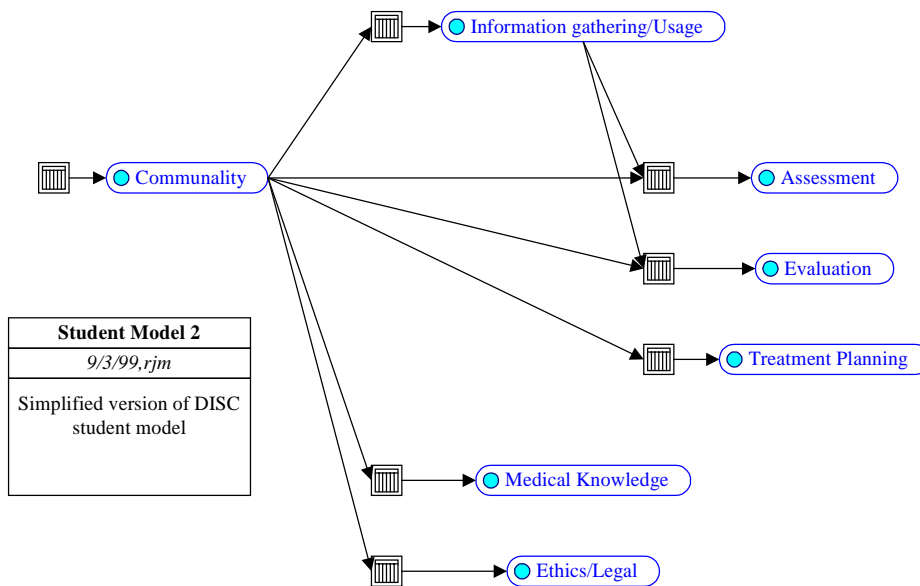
Information gathering/Usage

Communality

Assessment

Evaluation

Treatment Planning

Medical Knowledge

Ethics/Legal

| Student Model 2 |
|---|
| 9/3/99,rjm |
| Simplified version of DISC student model |